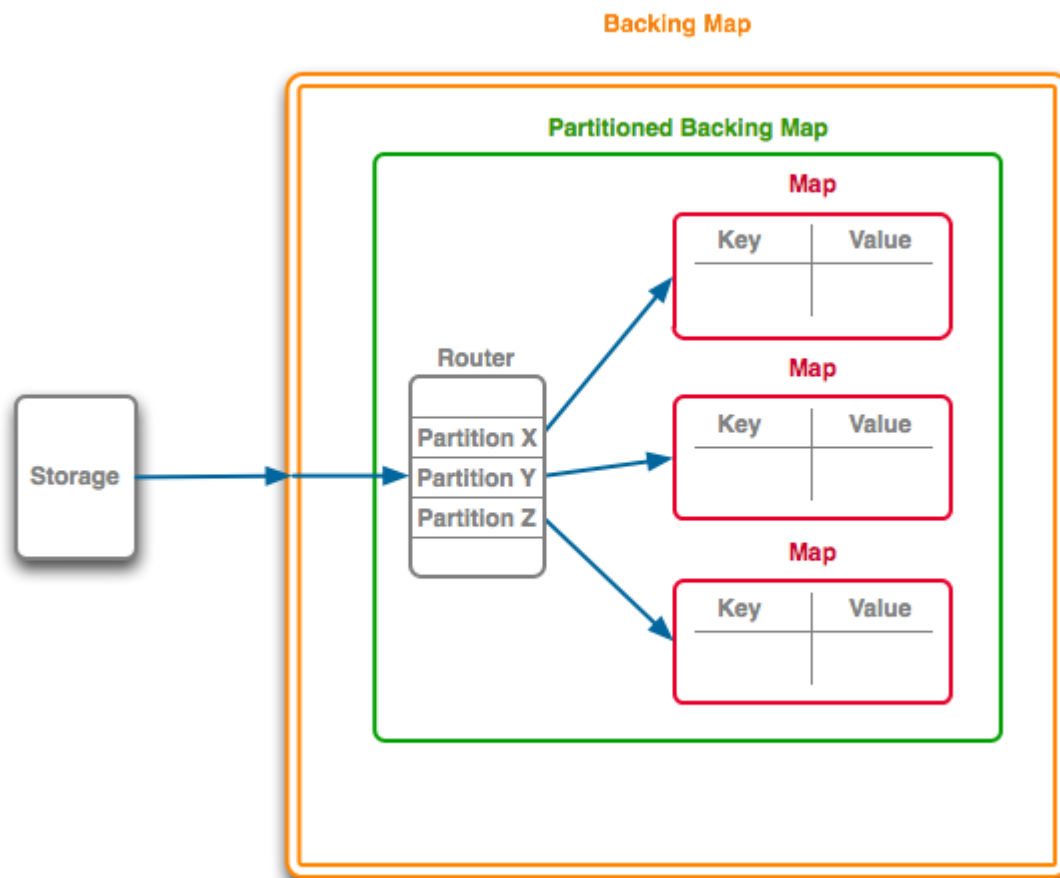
Backing Map

Partitioned Backing Map

Storage

Router

Partition X

Partition Y

Partition Z

Map

| Key | Value |
|---|---|
| | |

Map

| Key | Value |
|---|---|
| | |

Map

| Key | Value |
|---|---|
| | |